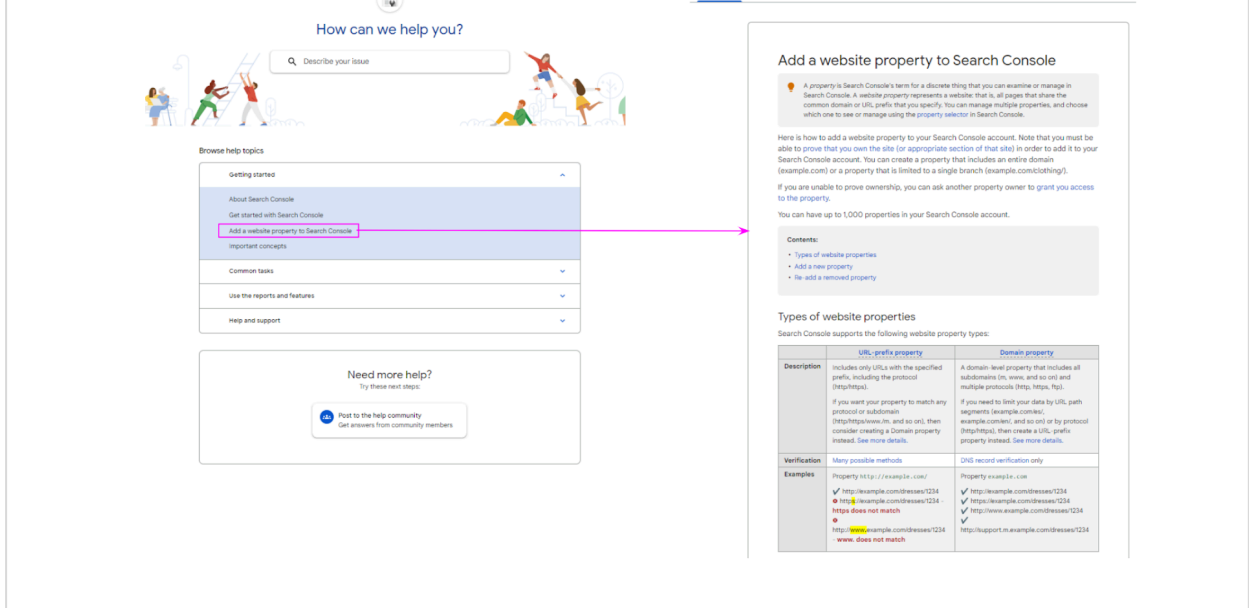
How can we help you?

Describe your issue

Browse help topics

Getting started

About Search Console

Get started with Search Console

Add a website property to Search Console

Important concepts

Common tasks

Use the reports and features

Help and support

Need more help?

Try these next steps:

Post to the help community

Get answers from community members

Add a website property to Search Console

A property is Search Console's term for a discrete thing that you can examine or manage in Search Console. A website property represents a website: that is, all pages that share the common domain or URL prefix that you specify. You can manage multiple properties, and choose which one to see or manage using the property selector in Search Console.

Here is how to add a website property to your Search Console account. Note that you must be able to prove that you own the site (or appropriate section of that site) in order to add it to your Search Console account. You can create a property that includes an entire domain (example.com) or a property that is limited to a single branch (example.com/clothing/).

If you are unable to prove ownership, you can ask another property owner to grant you access to the property.

You can have up to 1,000 properties in your Search Console account.

Contents:

• Types of website properties
• Add a new property
• Re-add a removed property

Types of website properties

Search Console supports the following website property types:

| | URL-prefix property | Domain property |
|---|---|---|
| Description | Includes only URLs with the specified prefix, including the protocol (http/https).<br><br>If you want your property to match any protocol or subdomain (http/https/www./m. and so on), then consider creating a Domain property instead. See more details. | A domain-level property that includes all subdomains (m, www, and so on) and multiple protocols (http, https, ftp).<br><br>If you need to limit your data by URL path segments (example.com/es/, example.com/en/, and so on) or by protocol (http/https), then create a URL-prefix property instead. See more details. |
| Verification | Many possible methods | DNS record verification only |
| Examples | Property http://example.com/<br>✔ http://example.com/dresses/1234<br>✖ https://example.com/dresses/1234 - https does not match<br>✖ http://www.example.com/dresses/1234 - www. does not match | Property example.com<br>✔ http://example.com/dresses/1234<br>✔ https://example.com/dresses/1234<br>✔ http://www.example.com/dresses/1234<br>✔ http://support.m.example.com/dresses/1234 |